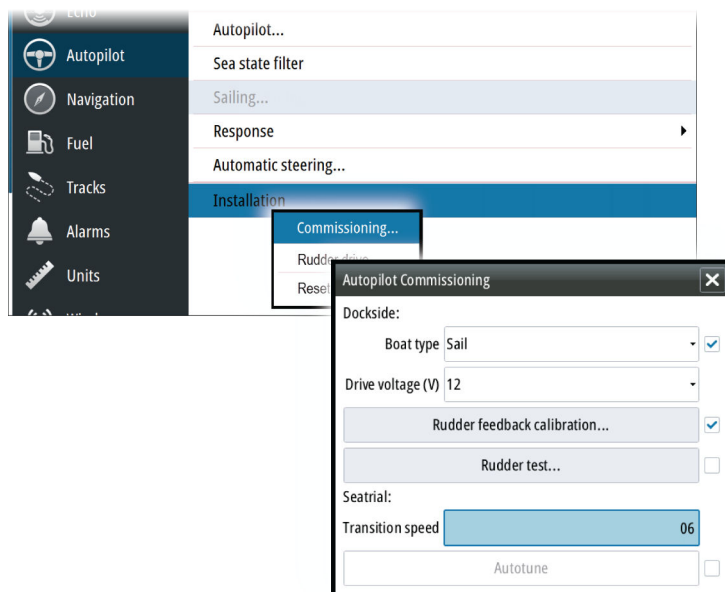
Echo
Autopilot
Navigation
Fuel
Tracks
Alarms
Units
Wi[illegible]

Autopilot...
Sea state filter
Sailing...
Response
Automatic steering...
Installation

Commissioning...
Rudder drive
Reset

Autopilot Commissioning
Dockside:
Boat type Sail
Drive voltage (V) 12
Rudder feedback calibration...
Rudder test...
Seatrial:
Transition speed 06
Autotune